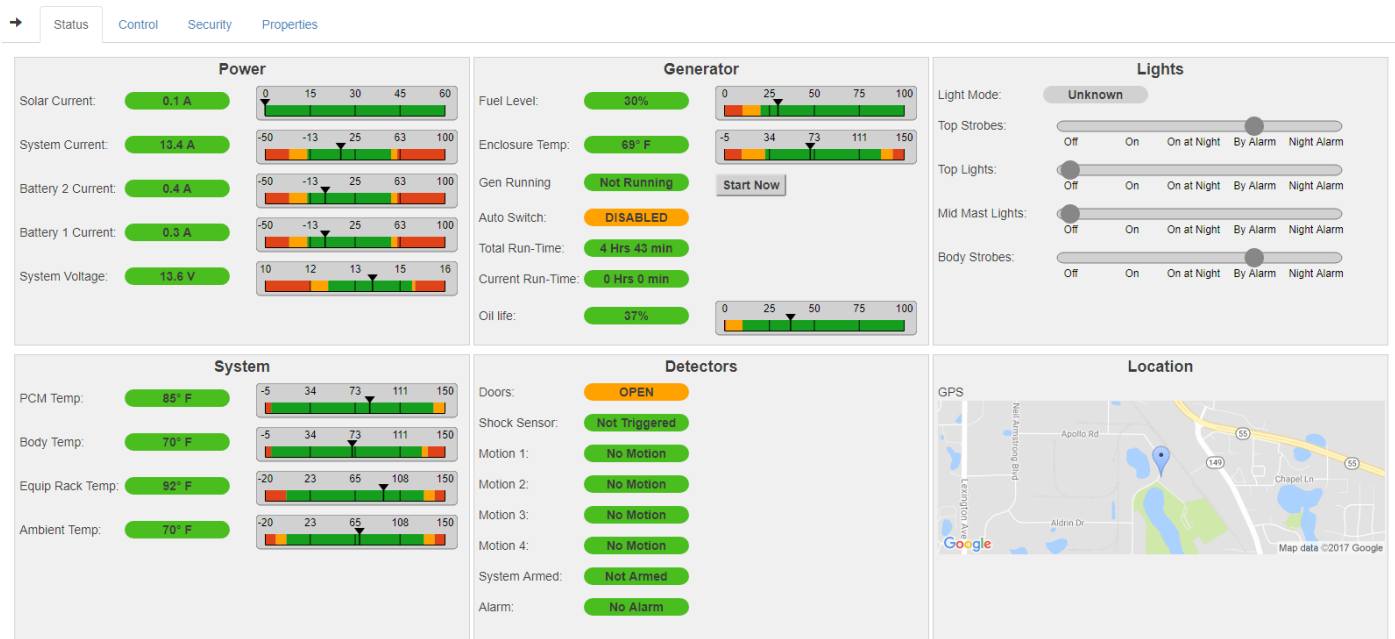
Status Control Security Properties

Power

Solar Current: 0.1 A
0 15 30 45 60

System Current: 13.4 A
-50 -13 25 63 100

Battery 2 Current: 0.4 A
-50 -13 25 63 100

Battery 1 Current: 0.3 A
-50 -13 25 63 100

System Voltage: 13.6 V
10 12 13 15 16

Generator

Fuel Level: 30%
0 25 50 75 100

Enclosure Temp: 69° F
-5 34 73 111 150

Gen Running Not Running
Start Now

Auto Switch: DISABLED

Total Run-Time: 4 Hrs 43 min

Current Run-Time: 0 Hrs 0 min

Oil life: 37%
0 25 50 75 100

Lights

Light Mode: Unknown

Top Strobes:
Off On On at Night By Alarm Night Alarm

Top Lights:
Off On On at Night By Alarm Night Alarm

Mid Mast Lights:
Off On On at Night By Alarm Night Alarm

Body Strobes:
Off On On at Night By Alarm Night Alarm

System

PCM Temp: 85° F
-5 34 73 111 150

Body Temp: 70° F
-5 34 73 111 150

Equip Rack Temp: 92° F
-20 23 65 108 150

Ambient Temp: 70° F
-20 23 65 108 150

Detectors

Doors: OPEN

Shock Sensor: Not Triggered

Motion 1: No Motion

Motion 2: No Motion

Motion 3: No Motion

Motion 4: No Motion

System Armed: Not Armed

Alarm: No Alarm

Location

GPS

Neil Armstrong Blvd
Apollo Rd
55
149
55
Chapel Ln
Lexington Ave
Aldrin Dr
Google
Map data ©2017 Google